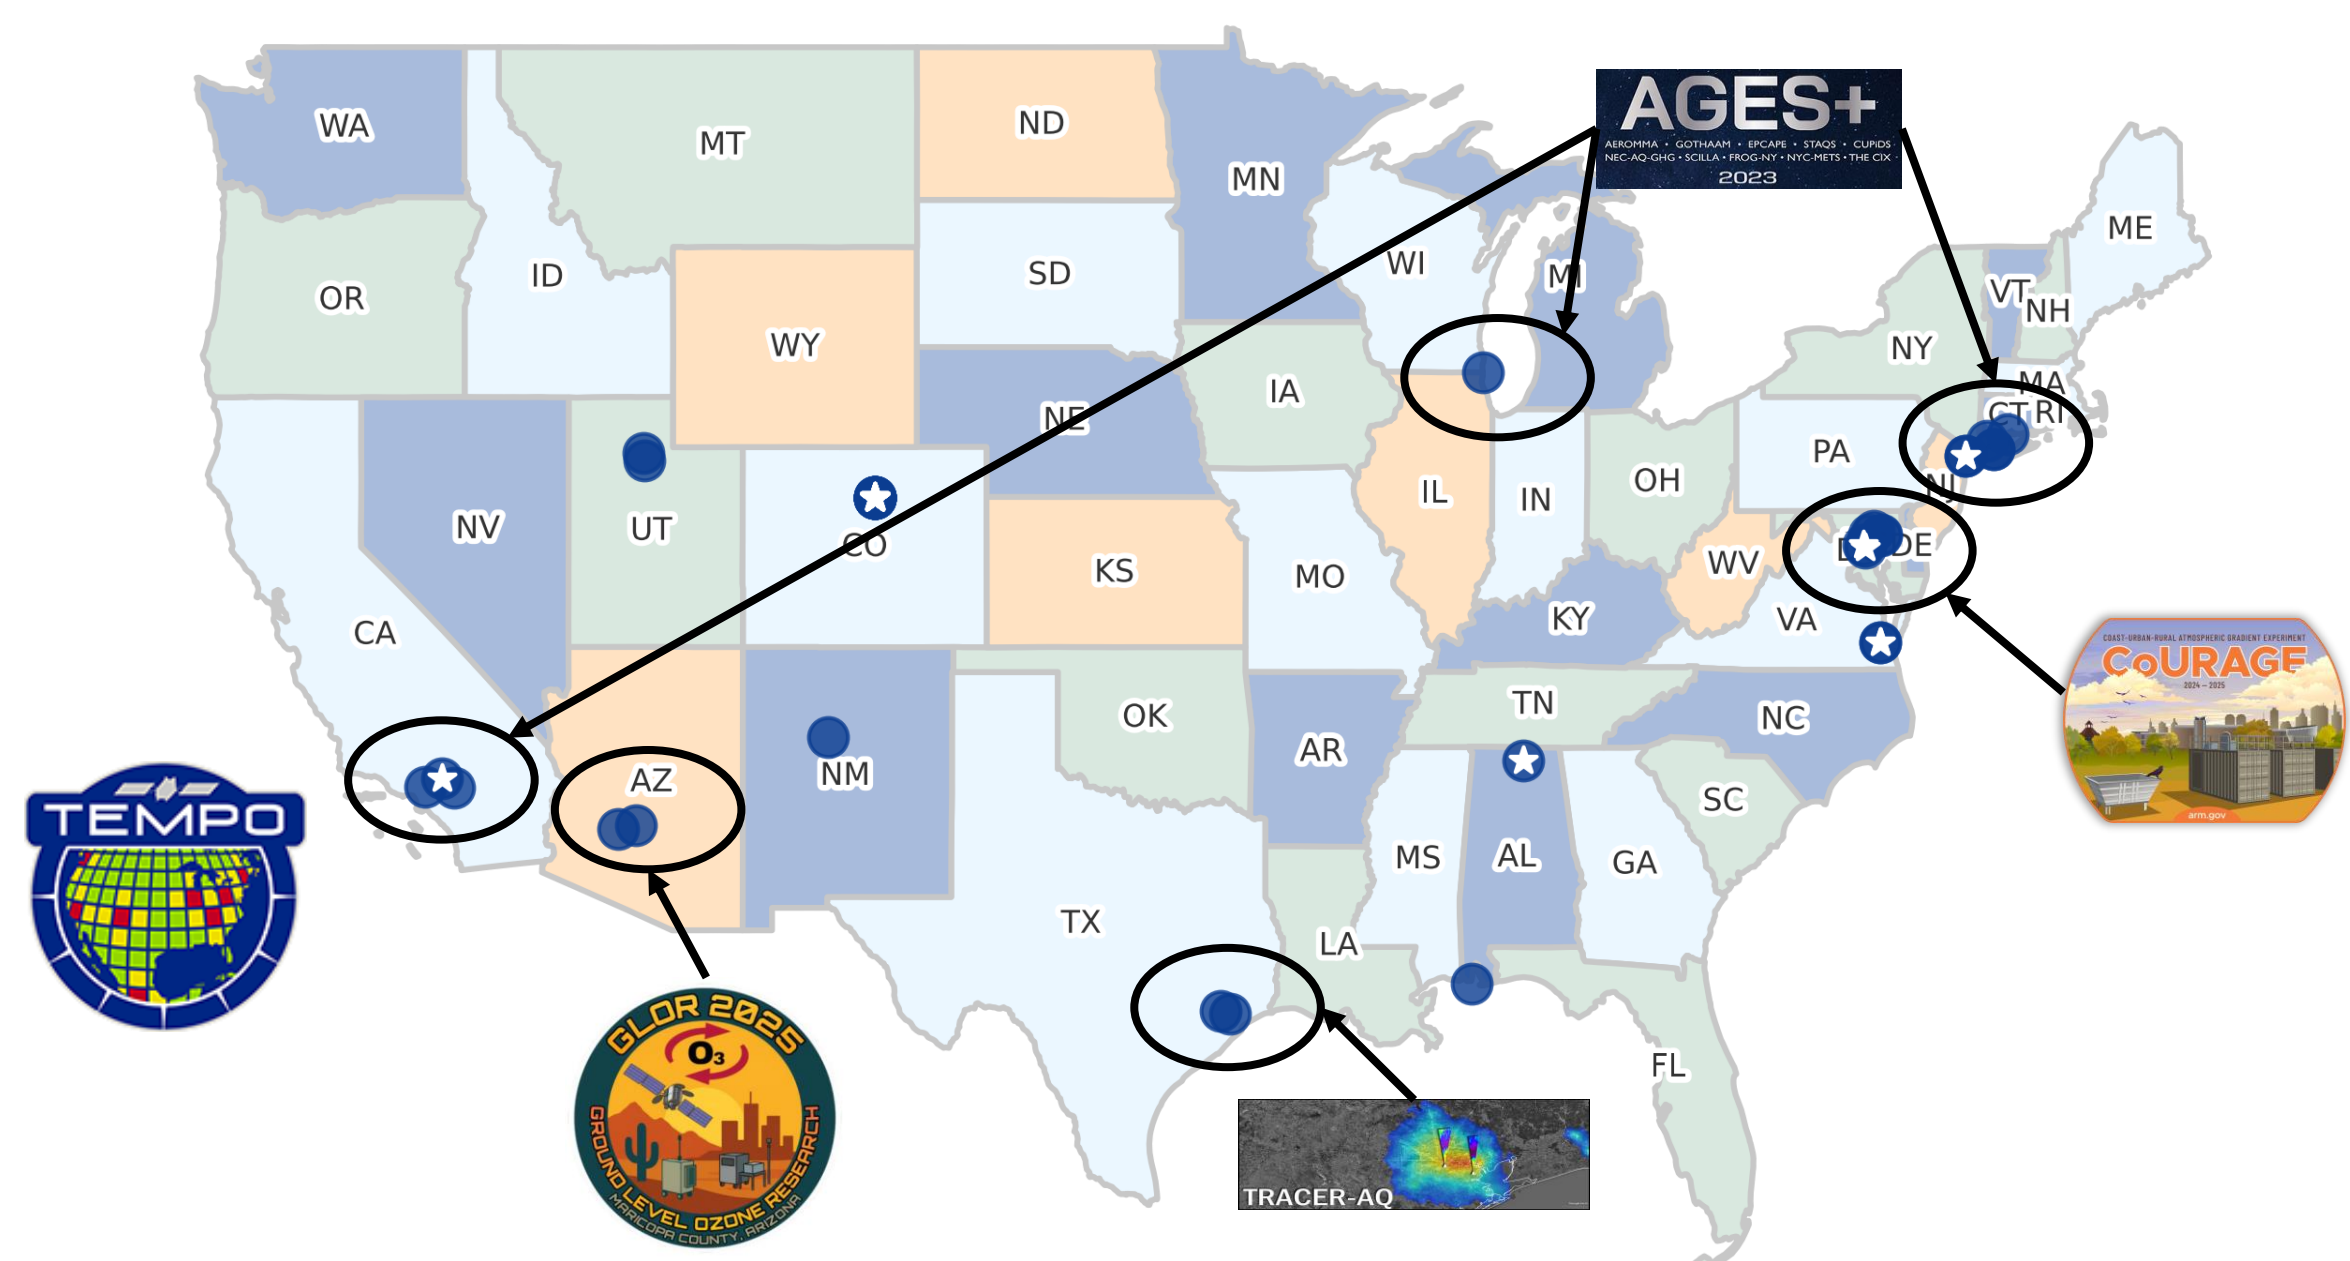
AGES+
AEROMMA • GOTHAAM • EPCAPE • STAQS • CUPiDS
NEC-AQ-GHG • SCILLA • FROG-NY • NYC-METS • THE CIX
2023

WA
MT
ND
MN
ME
OR
ID
SD
WI
MI
VT
NH
WY
NY
IA
MA
NE
CT
RI
PA
NJ
IL
IN
OH
NV
UT
CO
DE
D
KS
MO
WV
CA
KY
VA
OK
TN
NC
AR
AZ
NM
SC
MS
AL
GA
TX
LA
FL

TEMPO

GLOR 2025
$O_3$
GROUND LEVEL OZONE RESEARCH
MARICOPA COUNTY, ARIZONA

TRACER-AQ

COAST-URBAN-RURAL ATMOSPHERIC GRADIENT EXPERIMENT
CoURAGE
2024 – 2025
arm.gov